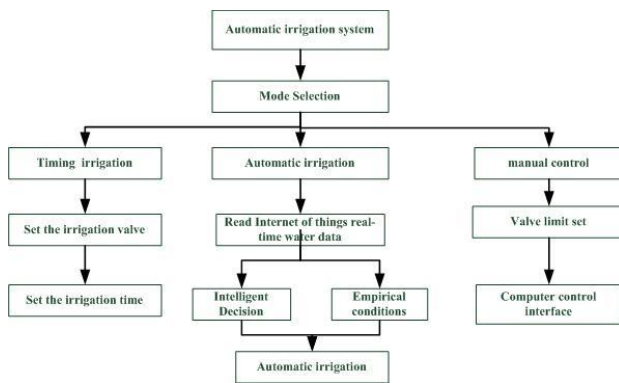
Automatic irrigation system

Mode Selection

Timing irrigation

Set the irrigation valve

Set the irrigation time

Automatic irrigation

Read Internet of things real-time water data

Intelligent Decision

Empirical conditions

Automatic irrigation

manual control

Valve limit set

Computer control interface